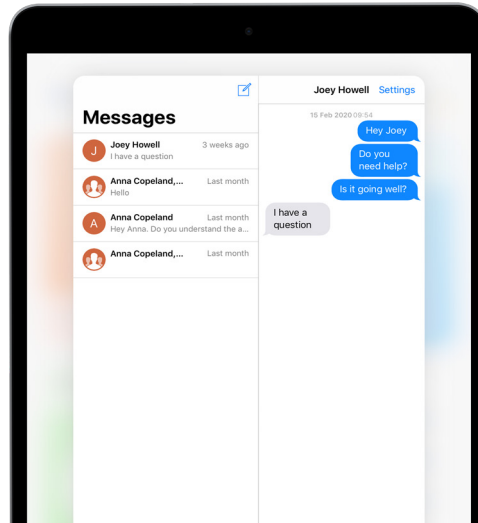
Messages

J Joey Howell 3 weeks ago
I have a question

Anna Copeland,... Last month
Hello

A Anna Copeland Last month
Hey Anna. Do you understand the a...

Anna Copeland,... Last month

Joey Howell Settings

15 Feb 2020 09:54

Hey Joey

Do you need help?

Is it going well?

I have a question